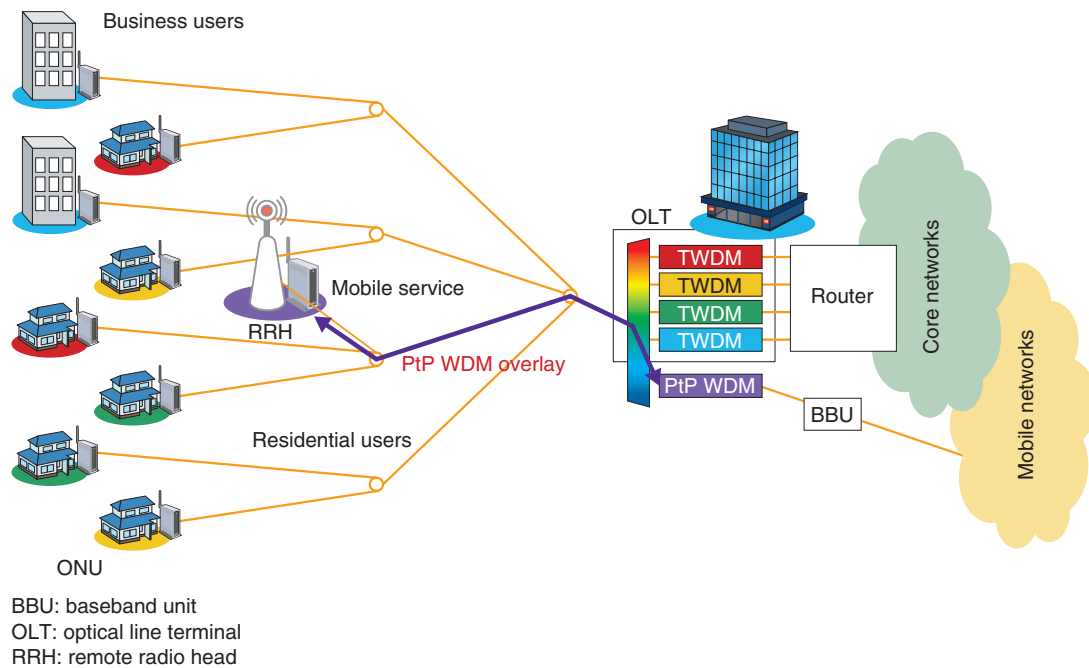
Business users

Mobile service

RRH

PtP WDM overlay

Residential users

ONU

OLT

TWDM

TWDM

TWDM

TWDM

Router

PtP WDM

BBU

Core networks

Mobile networks

BBU: baseband unit
OLT: optical line terminal
RRH: remote radio head